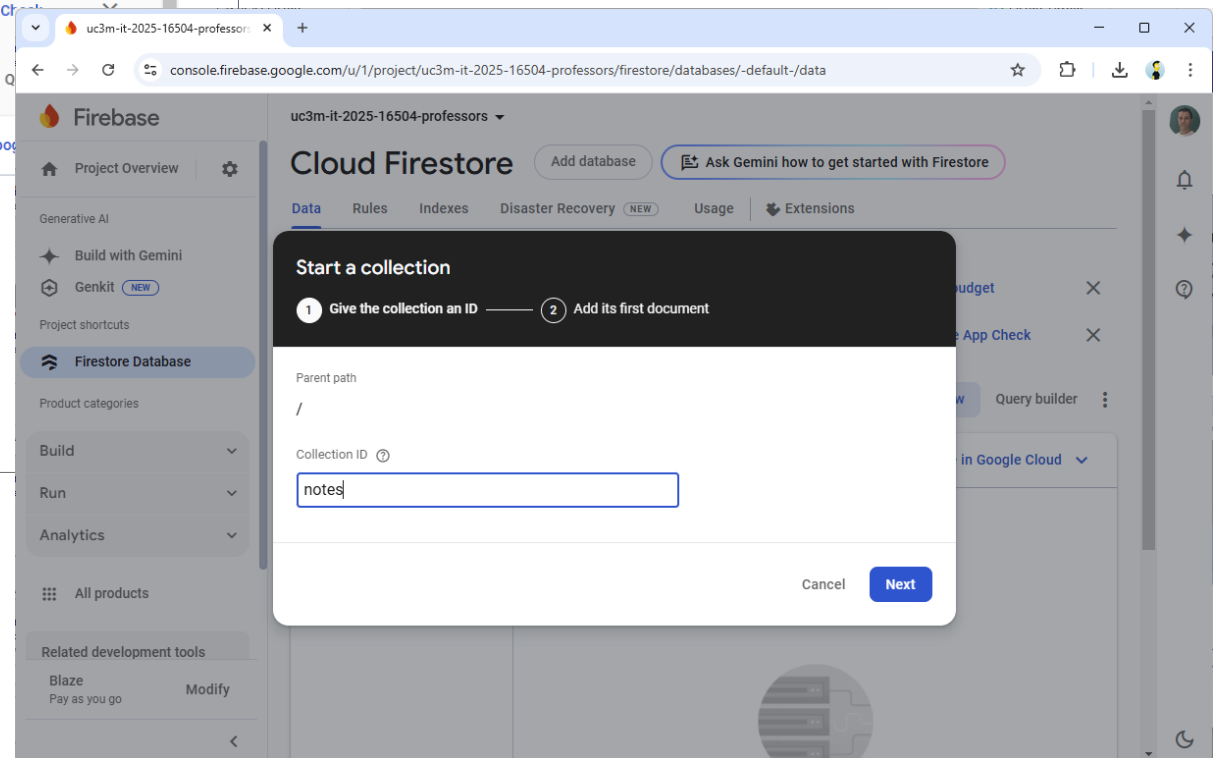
uc3m-it-2025-16504-professor

console.firebase.google.com/u/1/project/uc3m-it-2025-16504-professors/firestore/databases/-default-/data

Firebase

Project Overview

Generative AI

Build with Gemini

Genkit NEW

Project shortcuts

Firestore Database

Product categories

Build

Run

Analytics

All products

Related development tools

Blaze
Pay as you go

Modify

uc3m-it-2025-16504-professors

Cloud Firestore

Add database

Ask Gemini how to get started with Firestore

Data Rules Indexes Disaster Recovery NEW Usage Extensions

udget

e App Check

w Query builder

in Google Cloud

Start a collection

1 Give the collection an ID 2 Add its first document

Parent path

/

Collection ID

notes

Cancel Next